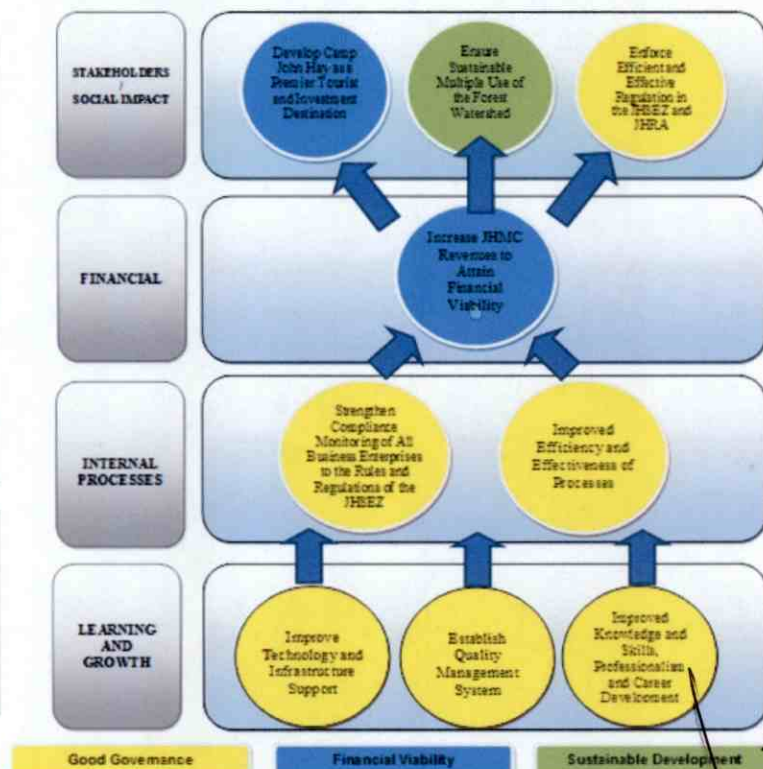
STAKEHOLDERS / SOCIAL IMPACT

Develop Camp John Hay as a Premier Tourist and Investment Destination

Ensure Sustainable Multiple Use of the Forest Watershed

Enforce Efficient and Effective Regulation in the JHBEZ and JHRA

FINANCIAL

Increase JHMC Revenues to Attain Financial Viability

INTERNAL PROCESSES

Strengthen Compliance Monitoring of All Business Enterprises to the Rules and Regulations of the JHBEZ

Improved Efficiency and Effectiveness of Processes

LEARNING AND GROWTH

Improve Technology and Infrastructure Support

Establish Quality Management System

Improved Knowledge and Skills, Professionalism and Career Development

Good Governance

Financial Viability

Sustainable Development